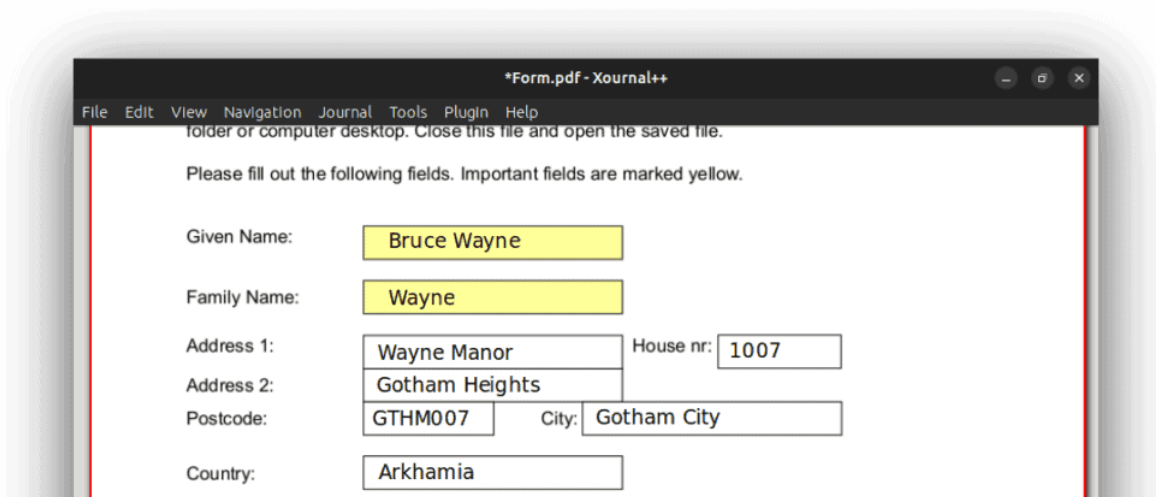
*Form.pdf - Xournal++

File Edit View Navigation Journal Tools Plugin Help

folder or computer desktop. Close this file and open the saved file.

Please fill out the following fields. Important fields are marked yellow.

Given Name: Bruce Wayne

Family Name: Wayne

Address 1: Wayne Manor House nr: 1007

Address 2: Gotham Heights

Postcode: GTHM007 City: Gotham City

Country: Arkhamia